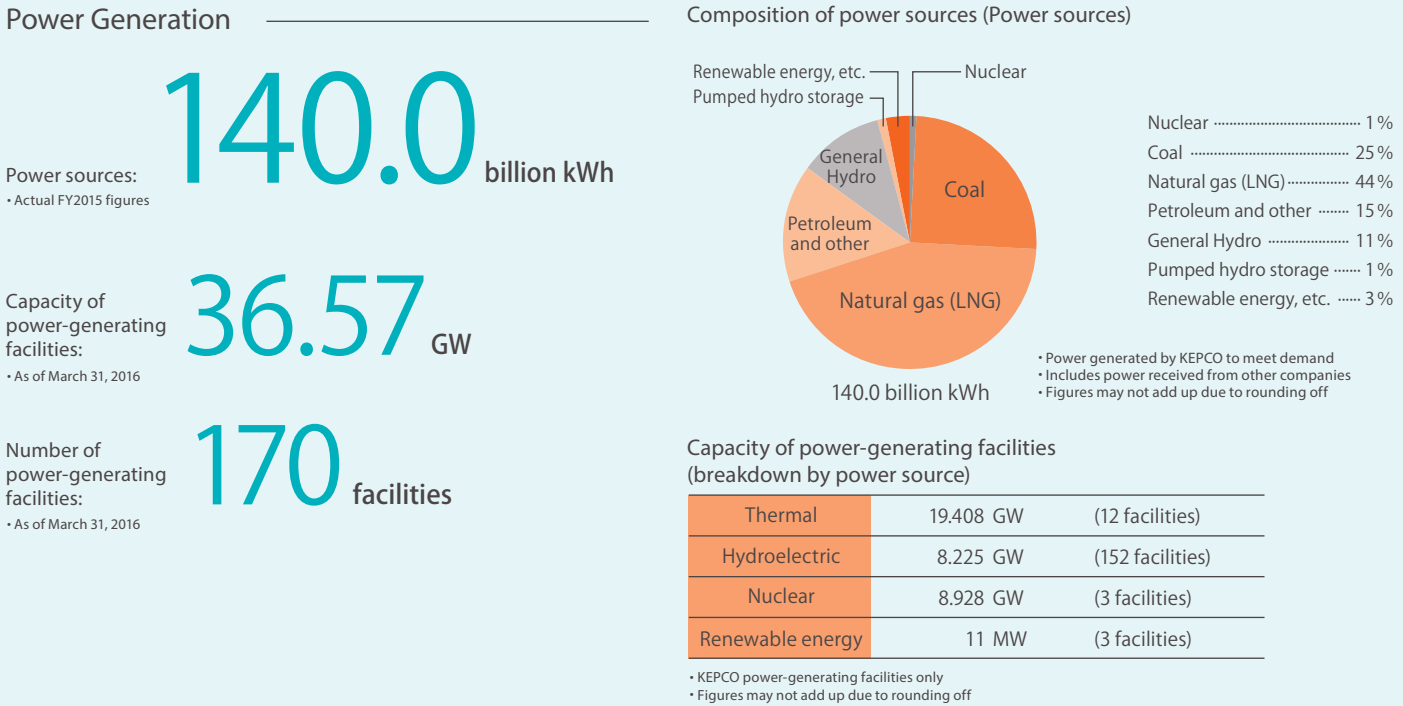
Power Generation

Power sources: 140.0 billion kWh
• Actual FY2015 figures

Capacity of power-generating facilities: 36.57 GW
• As of March 31, 2016

Number of power-generating facilities: 170 facilities
• As of March 31, 2016

Composition of power sources (Power sources)

Renewable energy, etc.
Pumped hydro storage
Nuclear
General Hydro
Coal
Petroleum and other
Natural gas (LNG)
140.0 billion kWh

Nuclear 1%
Coal 25%
Natural gas (LNG) 44%
Petroleum and other 15%
General Hydro 11%
Pumped hydro storage 1%
Renewable energy, etc. 3%

• Power generated by KEPCO to meet demand
• Includes power received from other companies
• Figures may not add up due to rounding off

Capacity of power-generating facilities (breakdown by power source)

| Thermal | 19.408 GW | (12 facilities) |
|---|---|---|
| Hydroelectric | 8.225 GW | (152 facilities) |
| Nuclear | 8.928 GW | (3 facilities) |
| Renewable energy | 11 MW | (3 facilities) |

• KEPCO power-generating facilities only
• Figures may not add up due to rounding off